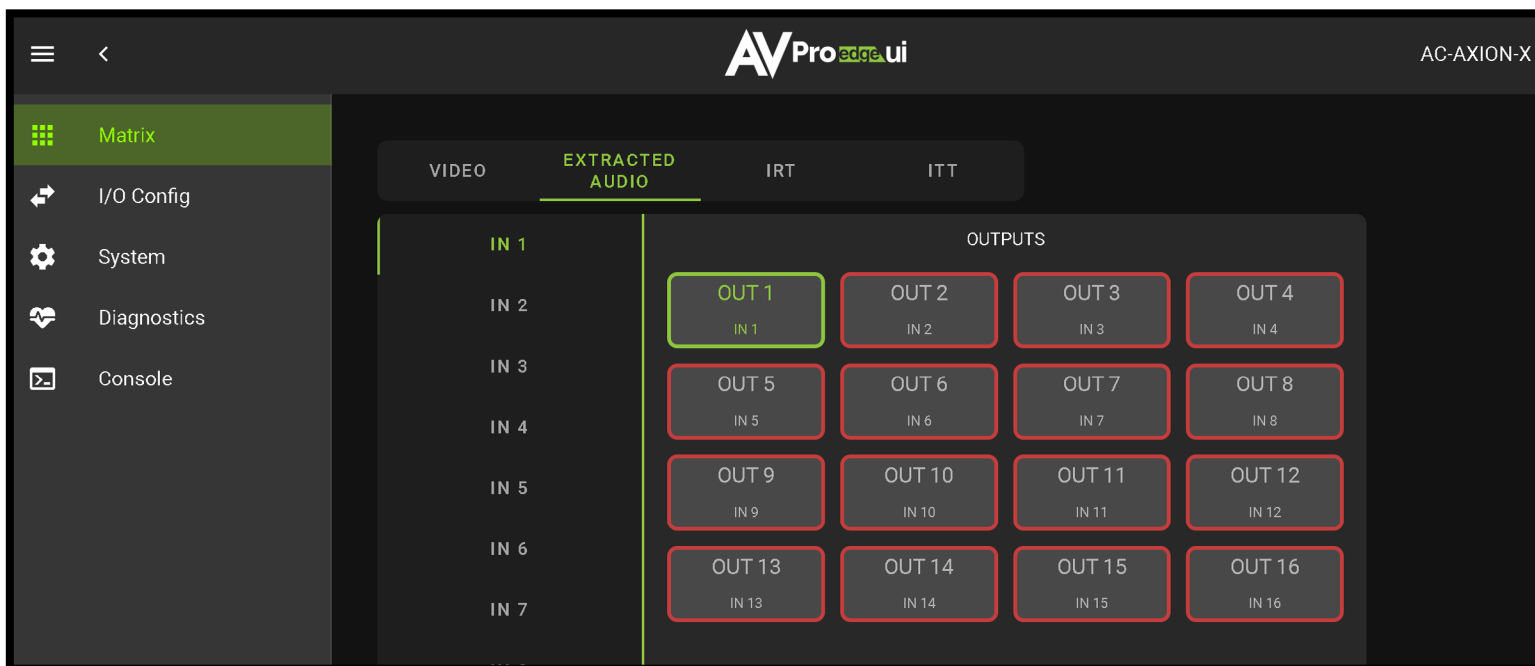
AV Pro edge ui

AC-AXION-X

Matrix

I/O Config

System

Diagnostics

Console

VIDEO

EXTRACTED AUDIO

IRT

ITT

IN 1

IN 2

IN 3

IN 4

IN 5

IN 6

IN 7

OUTPUTS

| OUT 1 IN 1 | OUT 2 IN 2 | OUT 3 IN 3 | OUT 4 IN 4 |
|---|---|---|---|
| OUT 5 IN 5 | OUT 6 IN 6 | OUT 7 IN 7 | OUT 8 IN 8 |
| OUT 9 IN 9 | OUT 10 IN 10 | OUT 11 IN 11 | OUT 12 IN 12 |
| OUT 13 IN 13 | OUT 14 IN 14 | OUT 15 IN 15 | OUT 16 IN 16 |